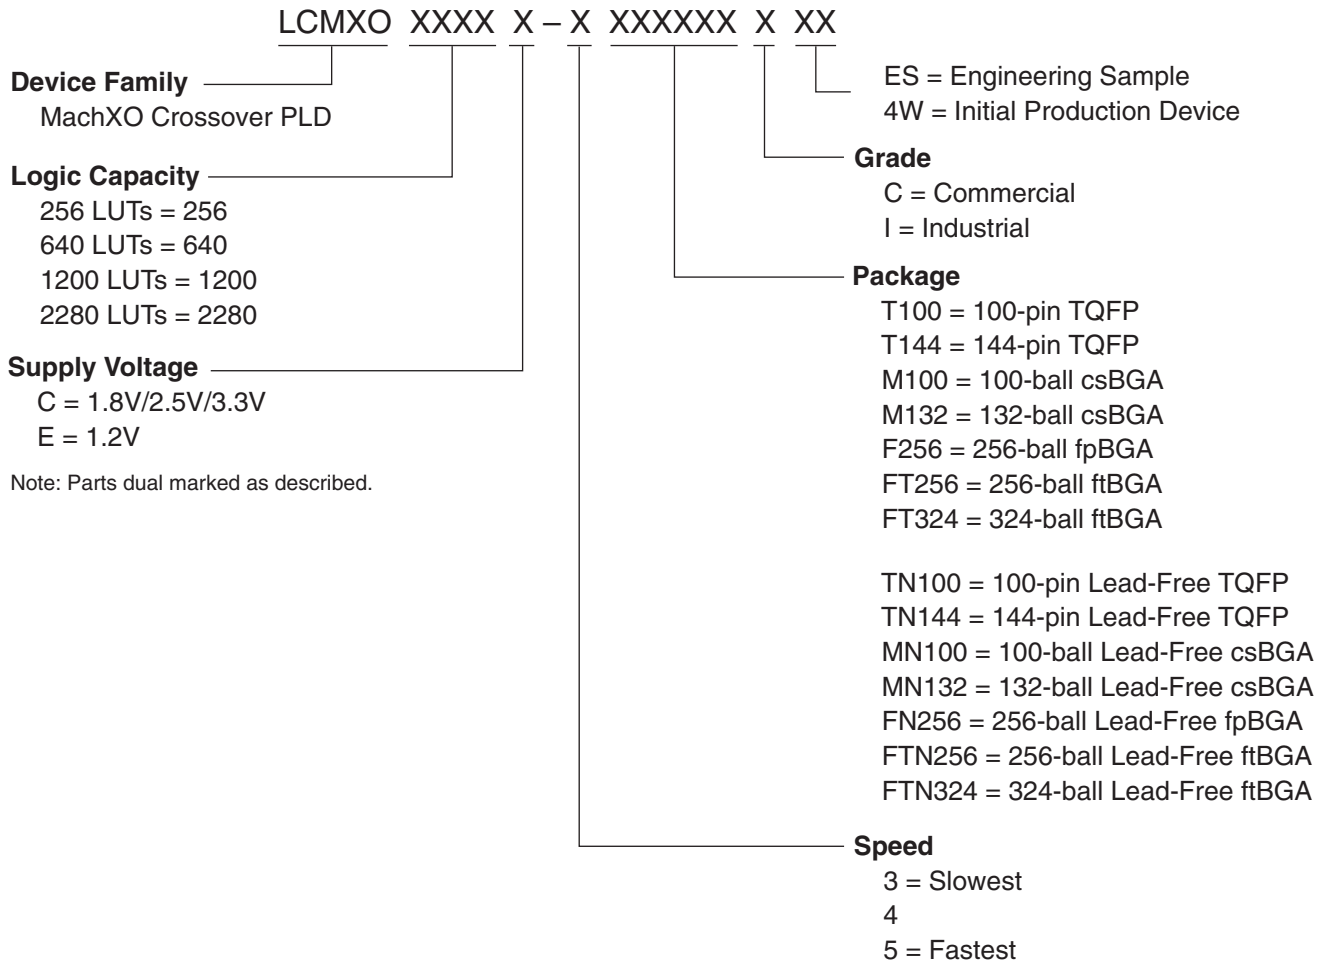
LCMXO XXXX X – X XXXXXX X XX

ES = Engineering Sample
4W = Initial Production Device

Device Family
MachXO Crossover PLD

Logic Capacity
256 LUTs = 256
640 LUTs = 640
1200 LUTs = 1200
2280 LUTs = 2280

Supply Voltage
C = 1.8V/2.5V/3.3V
E = 1.2V

Note: Parts dual marked as described.

Grade
C = Commercial
I = Industrial

Package
T100 = 100-pin TQFP
T144 = 144-pin TQFP
M100 = 100-ball csBGA
M132 = 132-ball csBGA
F256 = 256-ball fpBGA
FT256 = 256-ball ftBGA
FT324 = 324-ball ftBGA

TN100 = 100-pin Lead-Free TQFP
TN144 = 144-pin Lead-Free TQFP
MN100 = 100-ball Lead-Free csBGA
MN132 = 132-ball Lead-Free csBGA
FN256 = 256-ball Lead-Free fpBGA
FTN256 = 256-ball Lead-Free ftBGA
FTN324 = 324-ball Lead-Free ftBGA

Speed
3 = Slowest
4
5 = Fastest